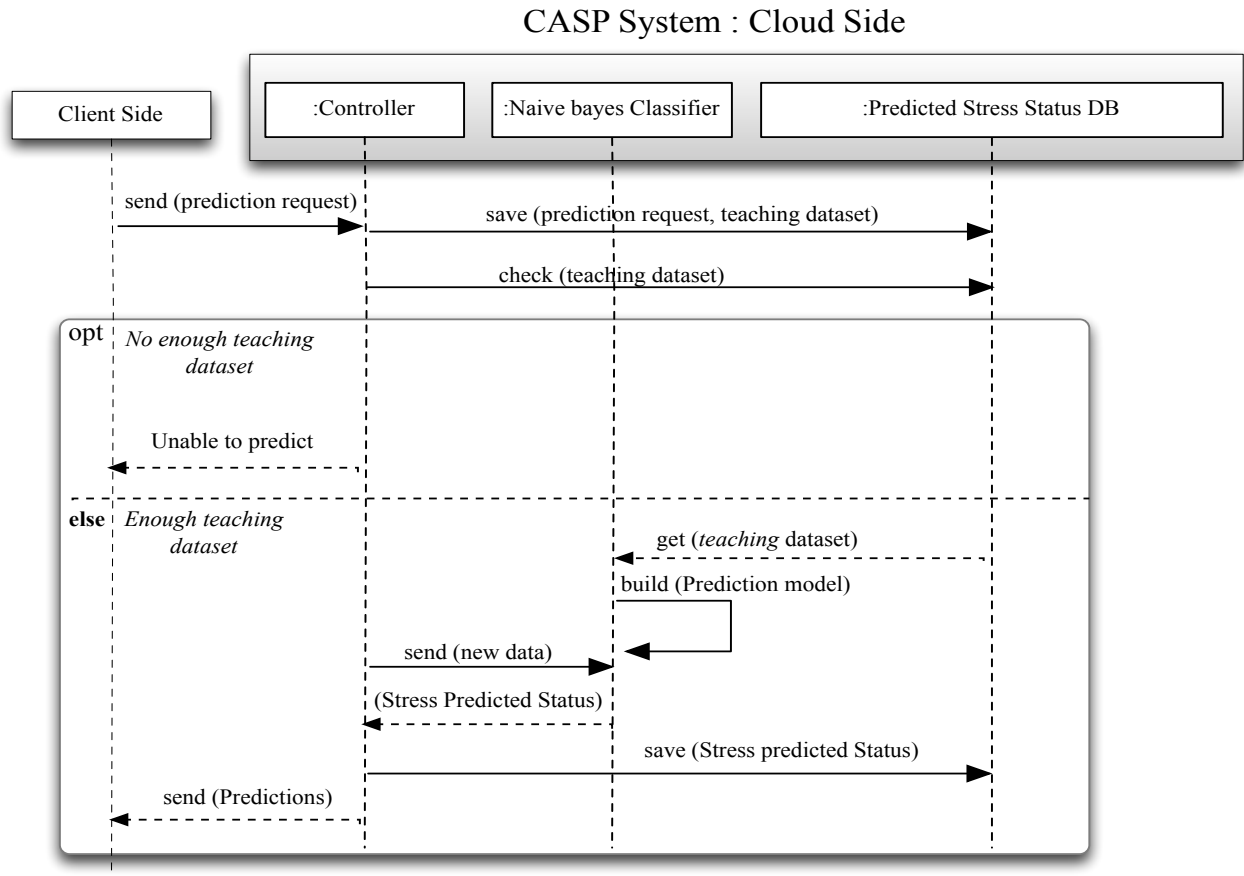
CASP System : Cloud Side

Client Side

:Controller

:Naive bayes Classifier

:Predicted Stress Status DB

send (prediction request)

save (prediction request, teaching dataset)

check (teaching dataset)

opt *No enough teaching dataset*

Unable to predict

**else** *Enough teaching dataset*

get (*teaching* dataset)

build (Prediction model)

send (new data)

(Stress Predicted Status)

save (Stress predicted Status)

send (Predictions)